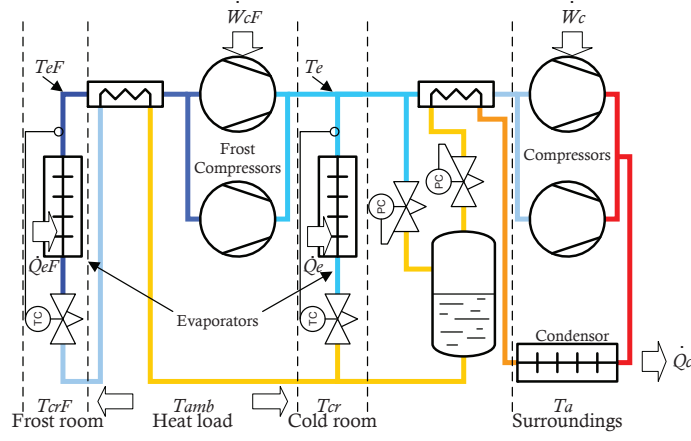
$\dot{W}cF$

$\dot{W}c$

$TeF$

$Te$

Frost Compressors

Compressors

PC

PC

$\dot{Q}eF$

$\dot{Q}e$

TC

TC

Evaporators

Condensor

$\dot{Q}c$

$TcrF$
Frost room

$Tamb$
Heat load

$Tcr$
Cold room

$Ta$
Surroundings